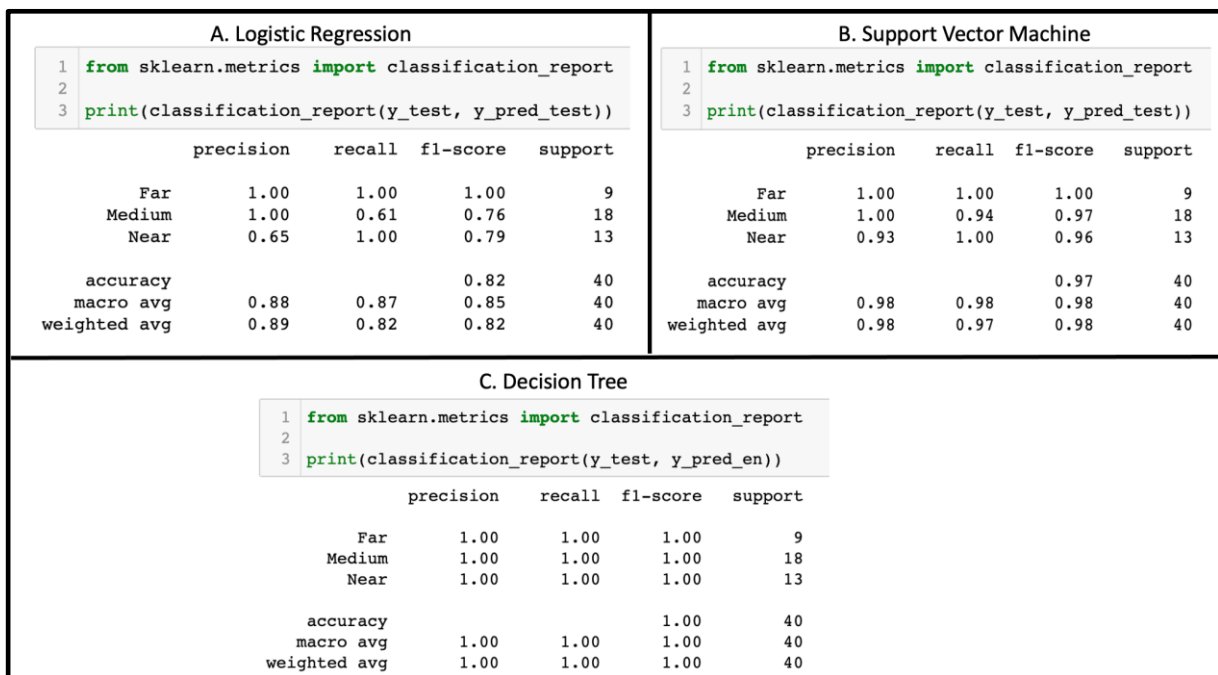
A. Logistic Regression

1 from sklearn.metrics import classification_report
2
3 print(classification_report(y_test, y_pred_test))

| | precision | recall | f1-score | support |
|---|---|---|---|---|
| Far | 1.00 | 1.00 | 1.00 | 9 |
| Medium | 1.00 | 0.61 | 0.76 | 18 |
| Near | 0.65 | 1.00 | 0.79 | 13 |
| accuracy | | | 0.82 | 40 |
| macro avg | 0.88 | 0.87 | 0.85 | 40 |
| weighted avg | 0.89 | 0.82 | 0.82 | 40 |

B. Support Vector Machine

1 from sklearn.metrics import classification_report
2
3 print(classification_report(y_test, y_pred_test))

| | precision | recall | f1-score | support |
|---|---|---|---|---|
| Far | 1.00 | 1.00 | 1.00 | 9 |
| Medium | 1.00 | 0.94 | 0.97 | 18 |
| Near | 0.93 | 1.00 | 0.96 | 13 |
| accuracy | | | 0.97 | 40 |
| macro avg | 0.98 | 0.98 | 0.98 | 40 |
| weighted avg | 0.98 | 0.97 | 0.98 | 40 |

C. Decision Tree

1 from sklearn.metrics import classification_report
2
3 print(classification_report(y_test, y_pred_en))

| | precision | recall | f1-score | support |
|---|---|---|---|---|
| Far | 1.00 | 1.00 | 1.00 | 9 |
| Medium | 1.00 | 1.00 | 1.00 | 18 |
| Near | 1.00 | 1.00 | 1.00 | 13 |
| accuracy | | | 1.00 | 40 |
| macro avg | 1.00 | 1.00 | 1.00 | 40 |
| weighted avg | 1.00 | 1.00 | 1.00 | 40 |